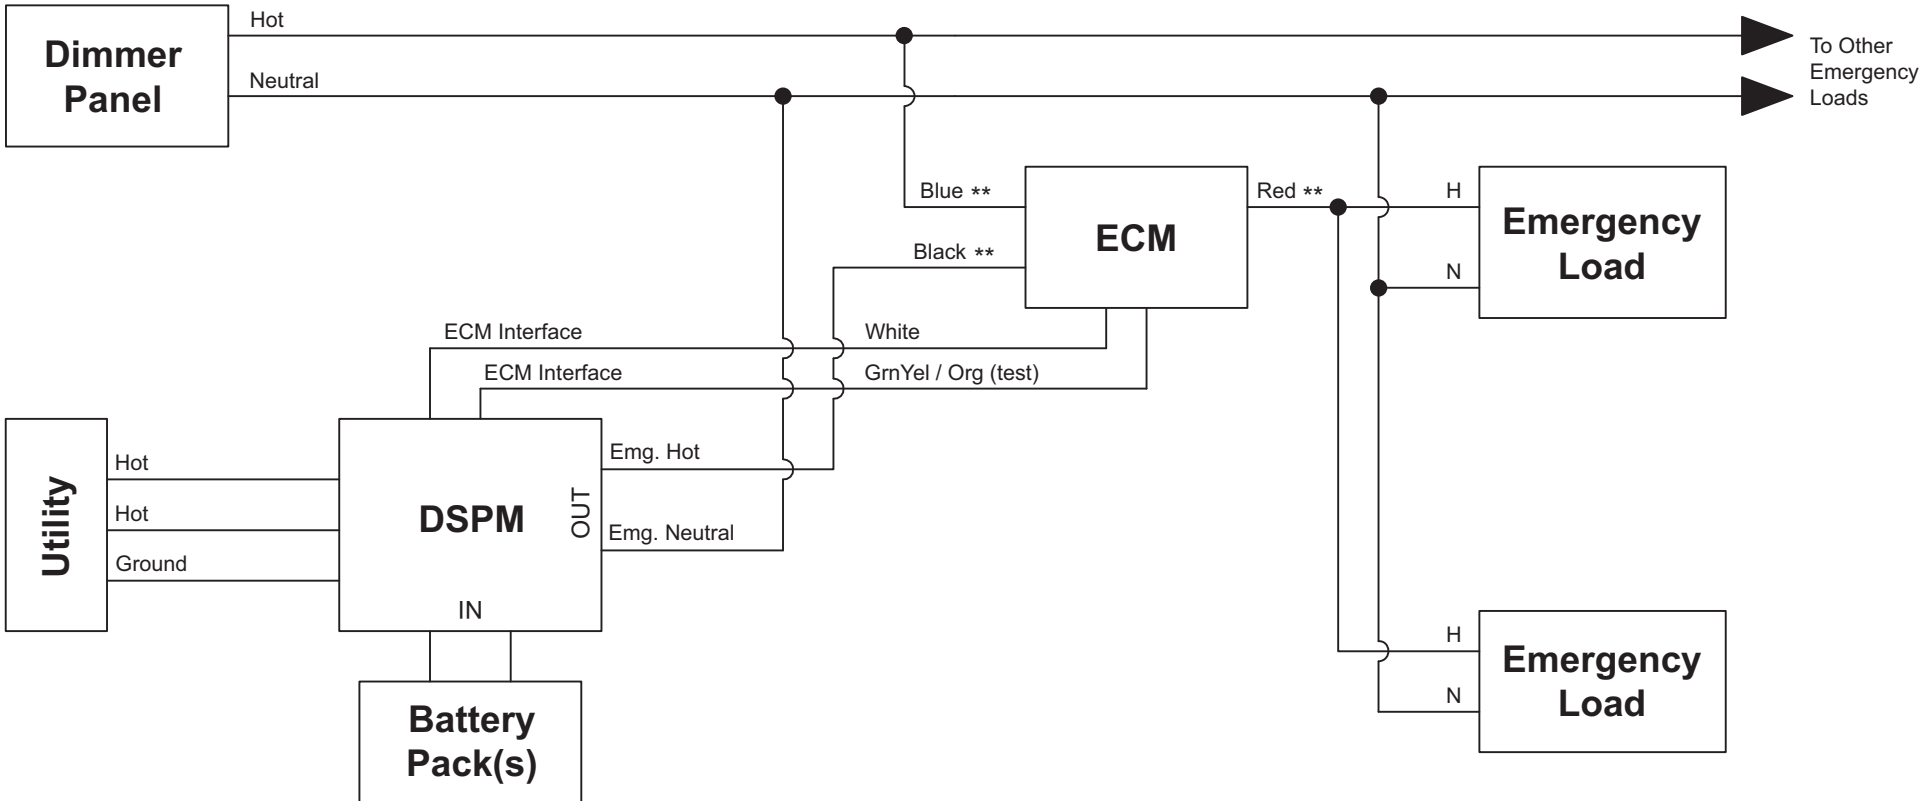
Dimmer Panel

Hot

Neutral

To Other Emergency Loads

Blue **

ECM

Red **

Black **

H

N

Emergency Load

ECM Interface

White

ECM Interface

GrnYel / Org (test)

Utility

Hot

Hot

Ground

DSPM

OUT

Emg. Hot

Emg. Neutral

IN

Battery Pack(s)

H

N

Emergency Load